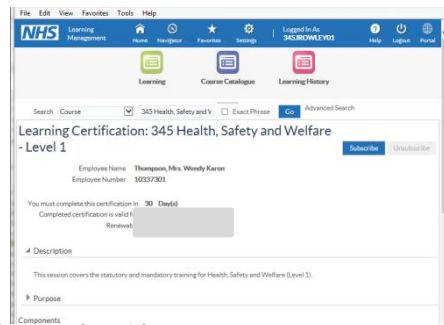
File Edit View Favorites Tools Help

NHS Learning Management

Home Navigator Favorites Settings

Logged In As 345.IROWLEY01

Help Logout Portal

Learning Course Catalogue Learning History

Search Course 345 Health, Safety and V Exact Phrase Go Advanced Search

Learning Certification: 345 Health, Safety and Welfare - Level 1

Subscribe Unsubscribe

Employee Name Thompson, Mrs. Wendy Karon
Employee Number 10337301

You must complete this certification in 30 Day(s)
Completed certification is valid f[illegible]
Renewab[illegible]

Description

This session covers the statutory and mandatory training for Health, Safety and Welfare (Level 1).

Purpose

Components